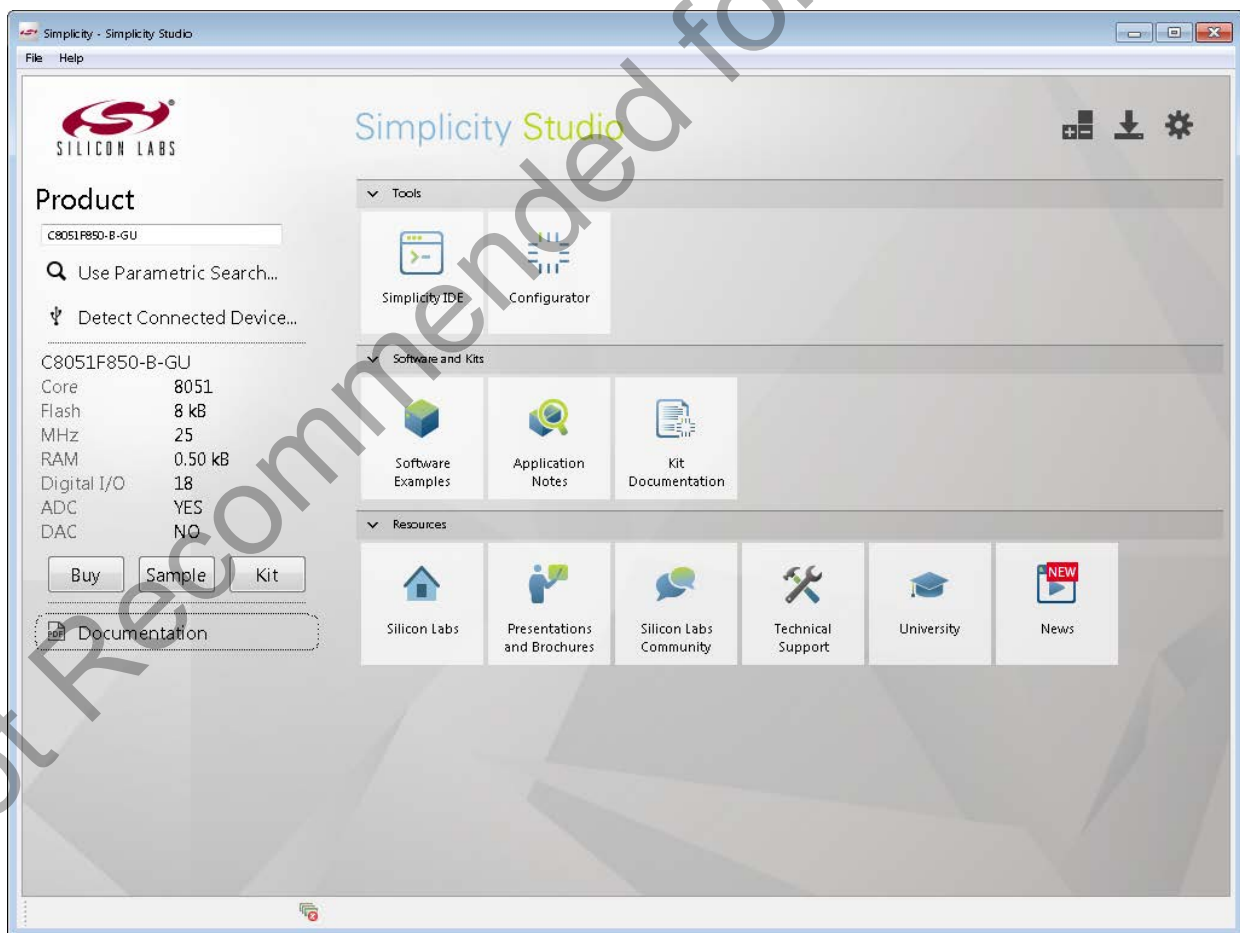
Simplicity - Simplicity Studio

File Help

SILICON LABS

Simplicity Studio

Product

C8051F850-B-GU

Use Parametric Search...

Detect Connected Device...

C8051F850-B-GU

| | |
|---|---|
| Core | 8051 |
| Flash | 8 kB |
| MHz | 25 |
| RAM | 0.50 kB |
| Digital I/O | 18 |
| ADC | YES |
| DAC | NO |

Buy Sample Kit

PDF Documentation

Tools

Simplicity IDE

Configurator

Software and Kits

Software Examples

Application Notes

Kit Documentation

Resources

Silicon Labs

Presentations and Brochures

Silicon Labs Community

Technical Support

University

NEW

News

Not Recommended for